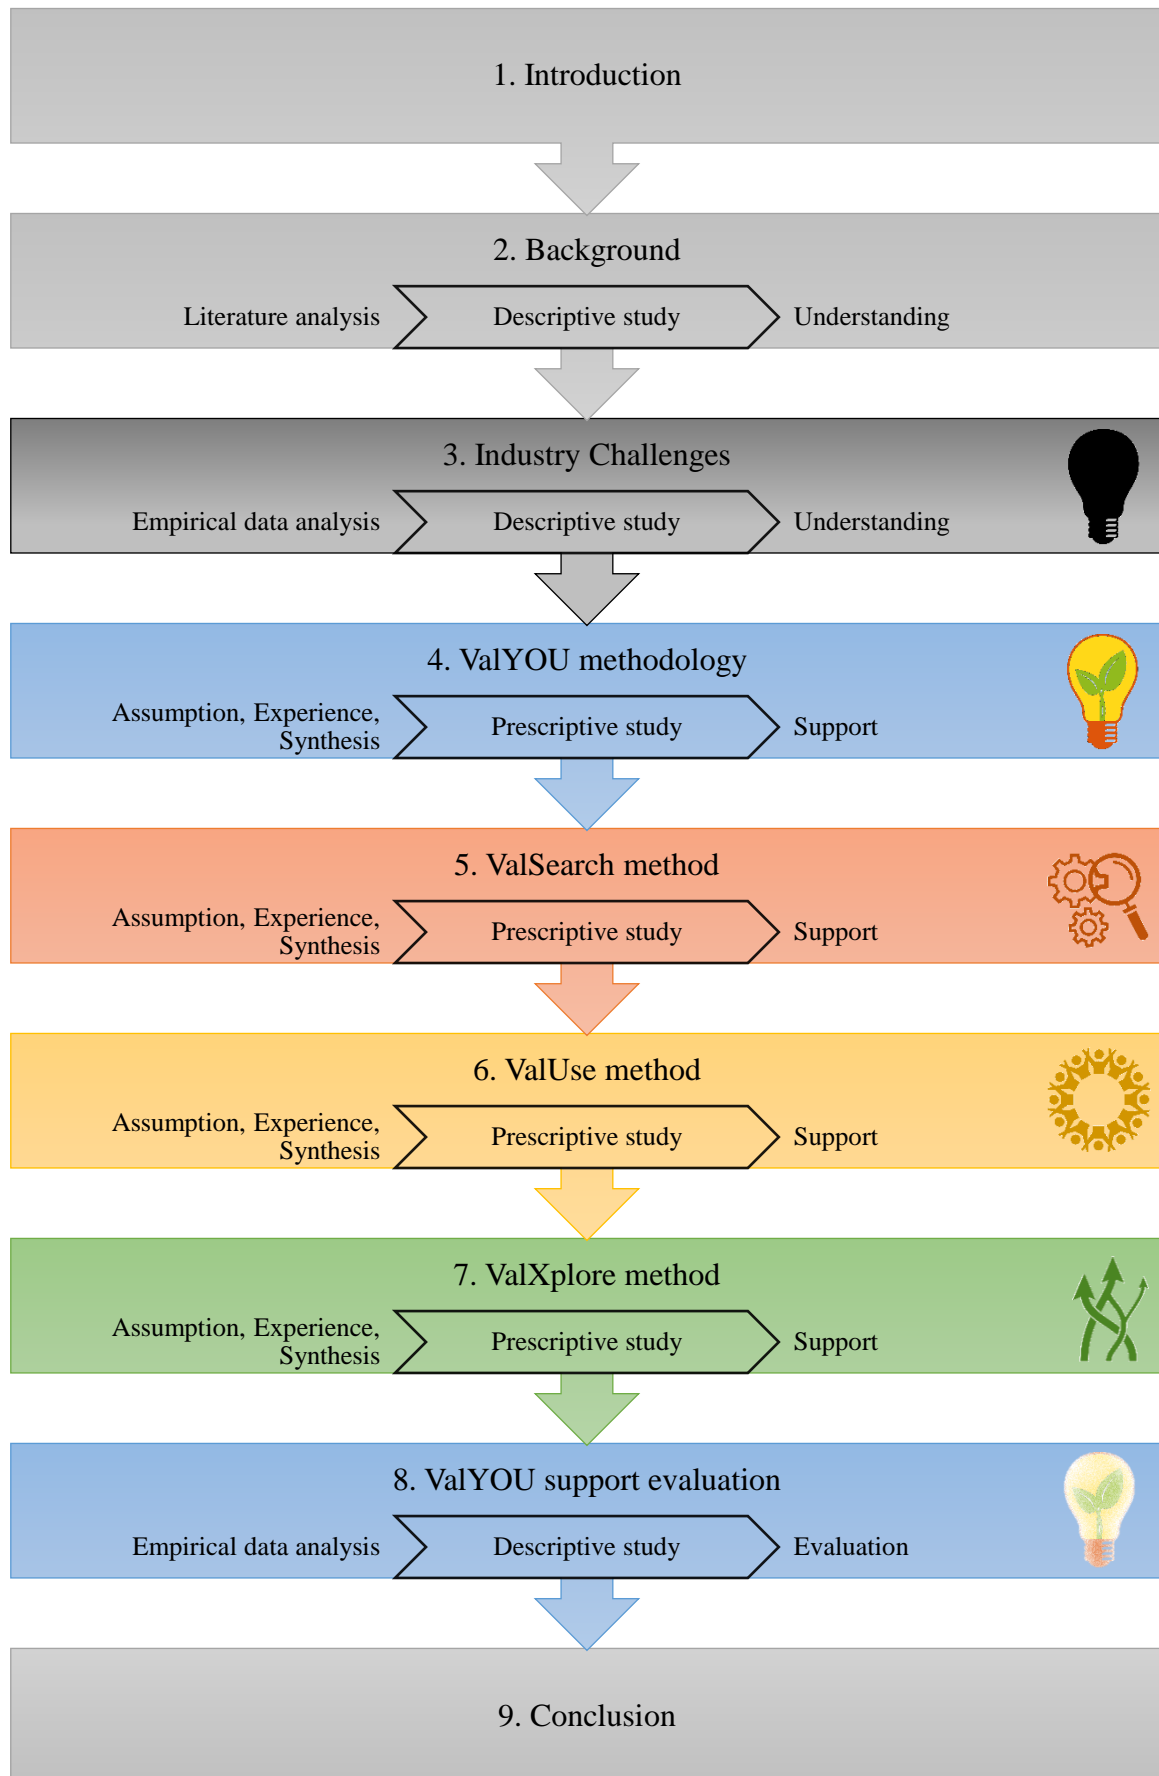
1. Introduction

2. Background

Literature analysis

Descriptive study

Understanding

3. Industry Challenges

Empirical data analysis

Descriptive study

Understanding

4. ValYOU methodology

Assumption, Experience, Synthesis

Prescriptive study

Support

5. ValSearch method

Assumption, Experience, Synthesis

Prescriptive study

Support

6. ValUse method

Assumption, Experience, Synthesis

Prescriptive study

Support

7. ValXplore method

Assumption, Experience, Synthesis

Prescriptive study

Support

8. ValYOU support evaluation

Empirical data analysis

Descriptive study

Evaluation

9. Conclusion